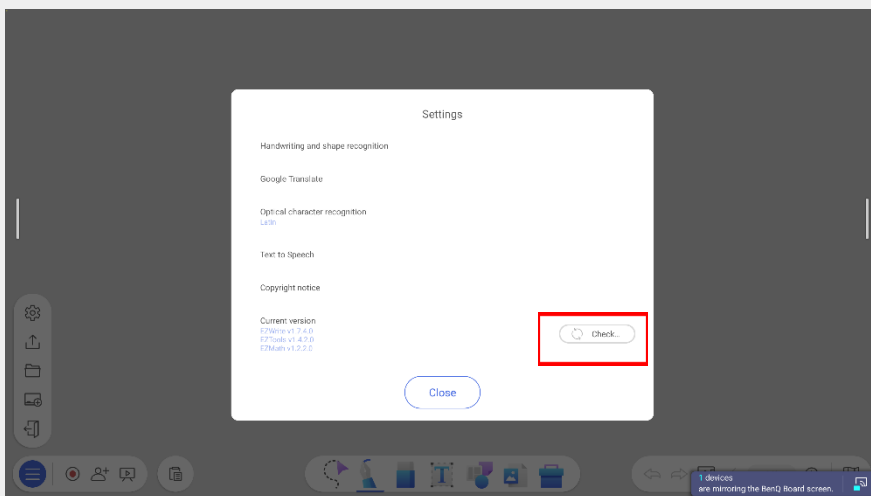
Settings

Handwriting and shape recognition

Google Translate

Optical character recognition
Latin

Text to Speech

Copyright notice

Current version
EZWrite v1.2.4.0
EZTools v1.4.2.0
EZMath v1.2.2.0

Check...

Close

1 devices
are mirroring the BenQ Board screen.